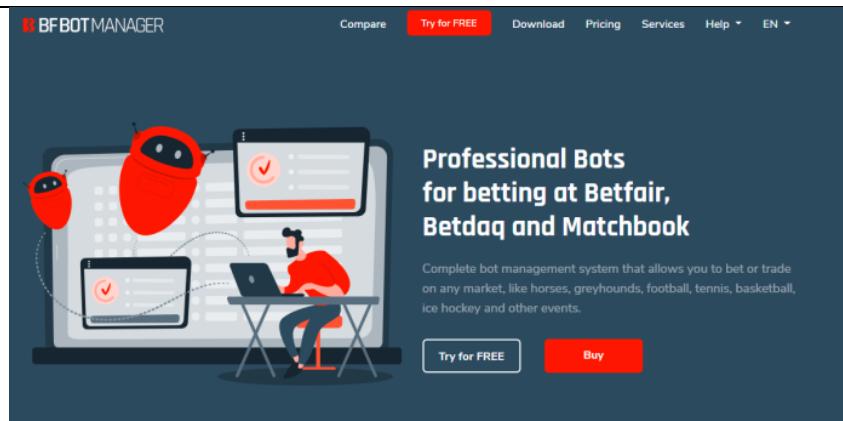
BF BOT MANAGER

Compare
Try for FREE
Download
Pricing
Services
Help
EN

Professional Bots for betting at Betfair, Betdaq and Matchbook

Complete bot management system that allows you to bet or trade on any market, like horses, greyhounds, football, tennis, basketball, ice hockey and other events.

Try for FREE
Buy